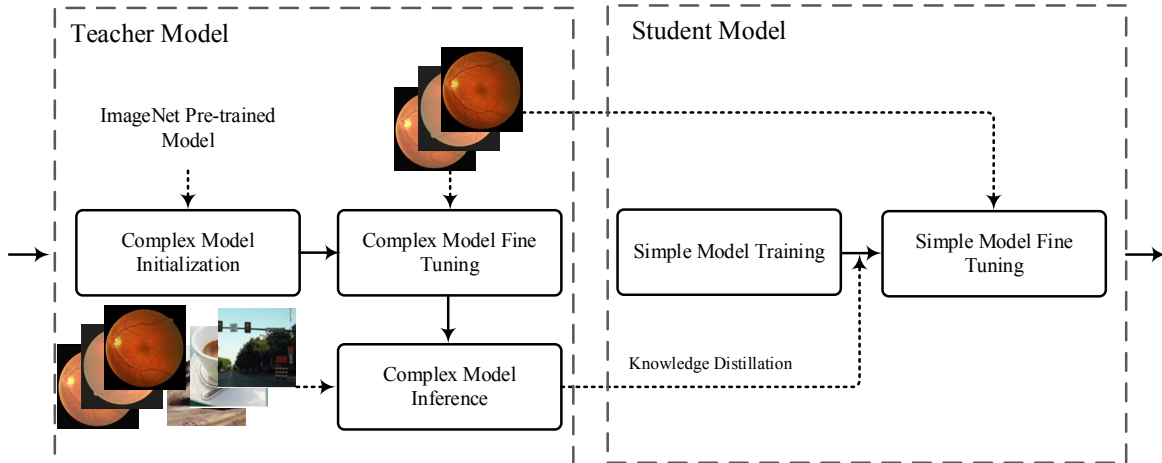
Teacher Model

ImageNet Pre-trained Model

Complex Model Initialization

Complex Model Fine Tuning

Complex Model Inference

Student Model

Simple Model Training

Simple Model Fine Tuning

Knowledge Distillation